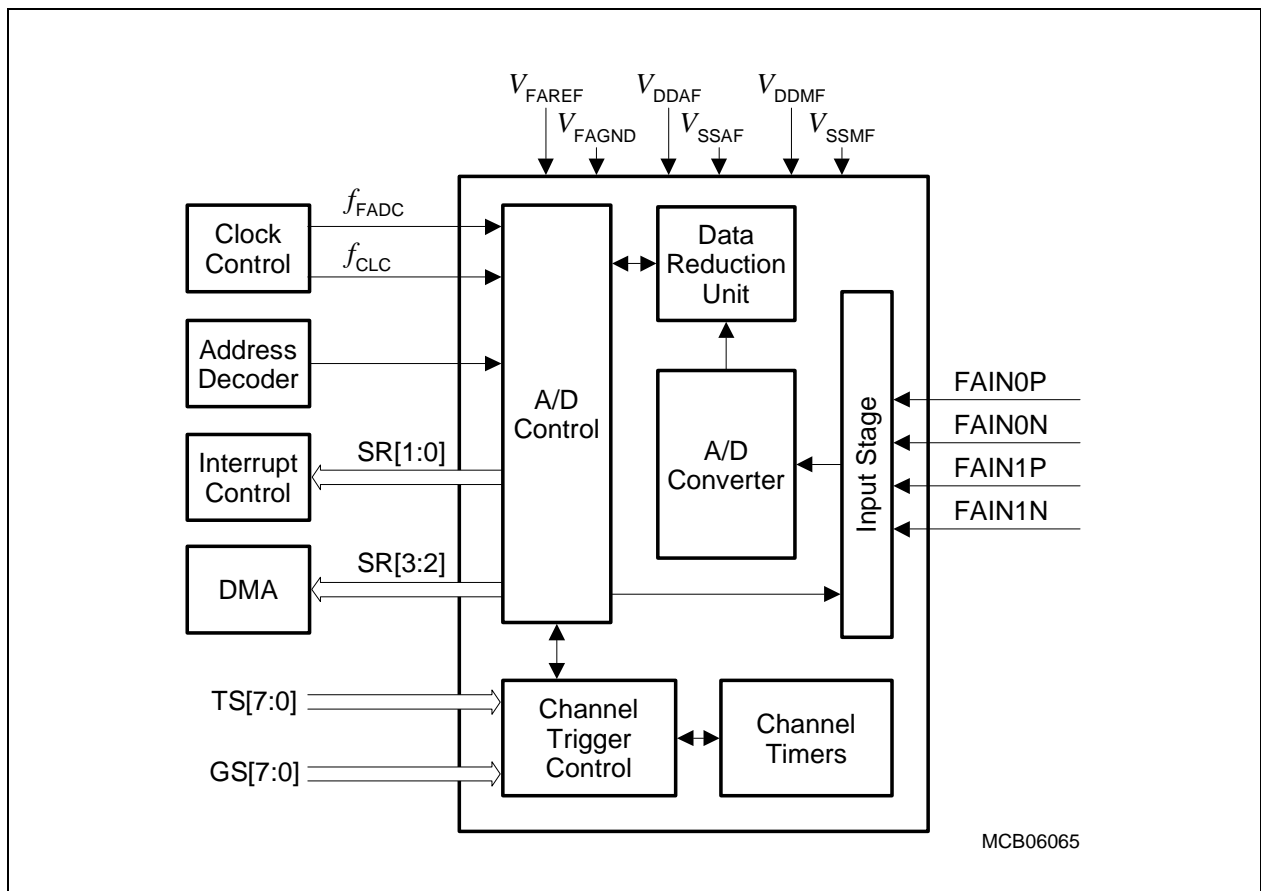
$V_{FAREF}$ $V_{FAGND}$ $V_{DDAF}$ $V_{SSAF}$ $V_{DDMF}$ $V_{SSMF}$

Clock Control

$f_{FADC}$

$f_{CLC}$

Address Decoder

Interrupt Control

SR[1:0]

DMA

SR[3:2]

A/D Control

Data Reduction Unit

A/D Converter

Input Stage

FAIN0P

FAIN0N

FAIN1P

FAIN1N

TS[7:0]

GS[7:0]

Channel Trigger Control

Channel Timers

MCB06065